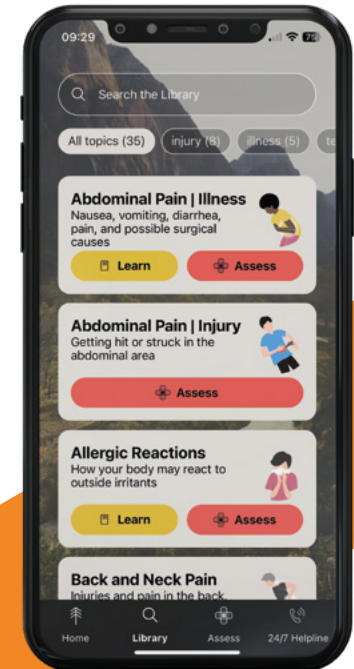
09:29

Search the Library

All topics (35) injury (8) illness (5) te

Abdominal Pain | Illness
Nausea, vomiting, diarrhea, pain, and possible surgical causes

Learn Assess

Abdominal Pain | Injury
Getting hit or struck in the abdominal area

Assess

Allergic Reactions
How your body may react to outside irritants

Learn Assess

Back and Neck Pain
Injuries and pain in the back,

Home Library Assess 24/7 Helpline